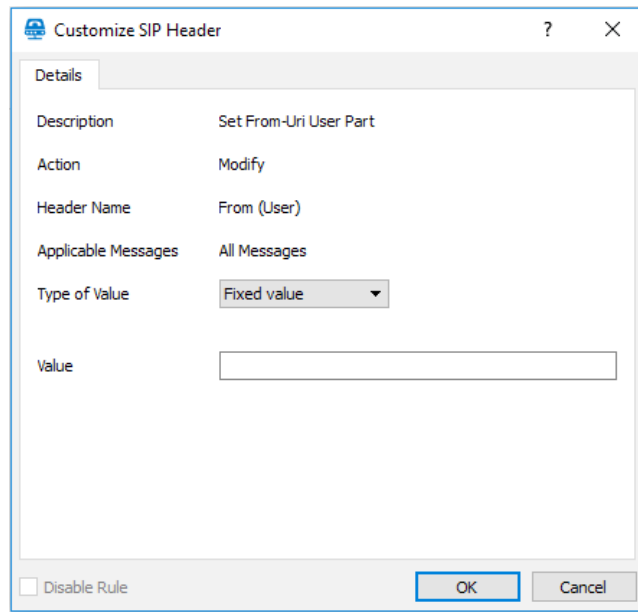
Customize SIP Header ? ×

Details

Description Set From-Uri User Part

Action Modify

Header Name From (User)

Applicable Messages All Messages

Type of Value Fixed value

Value

Disable Rule

OK Cancel